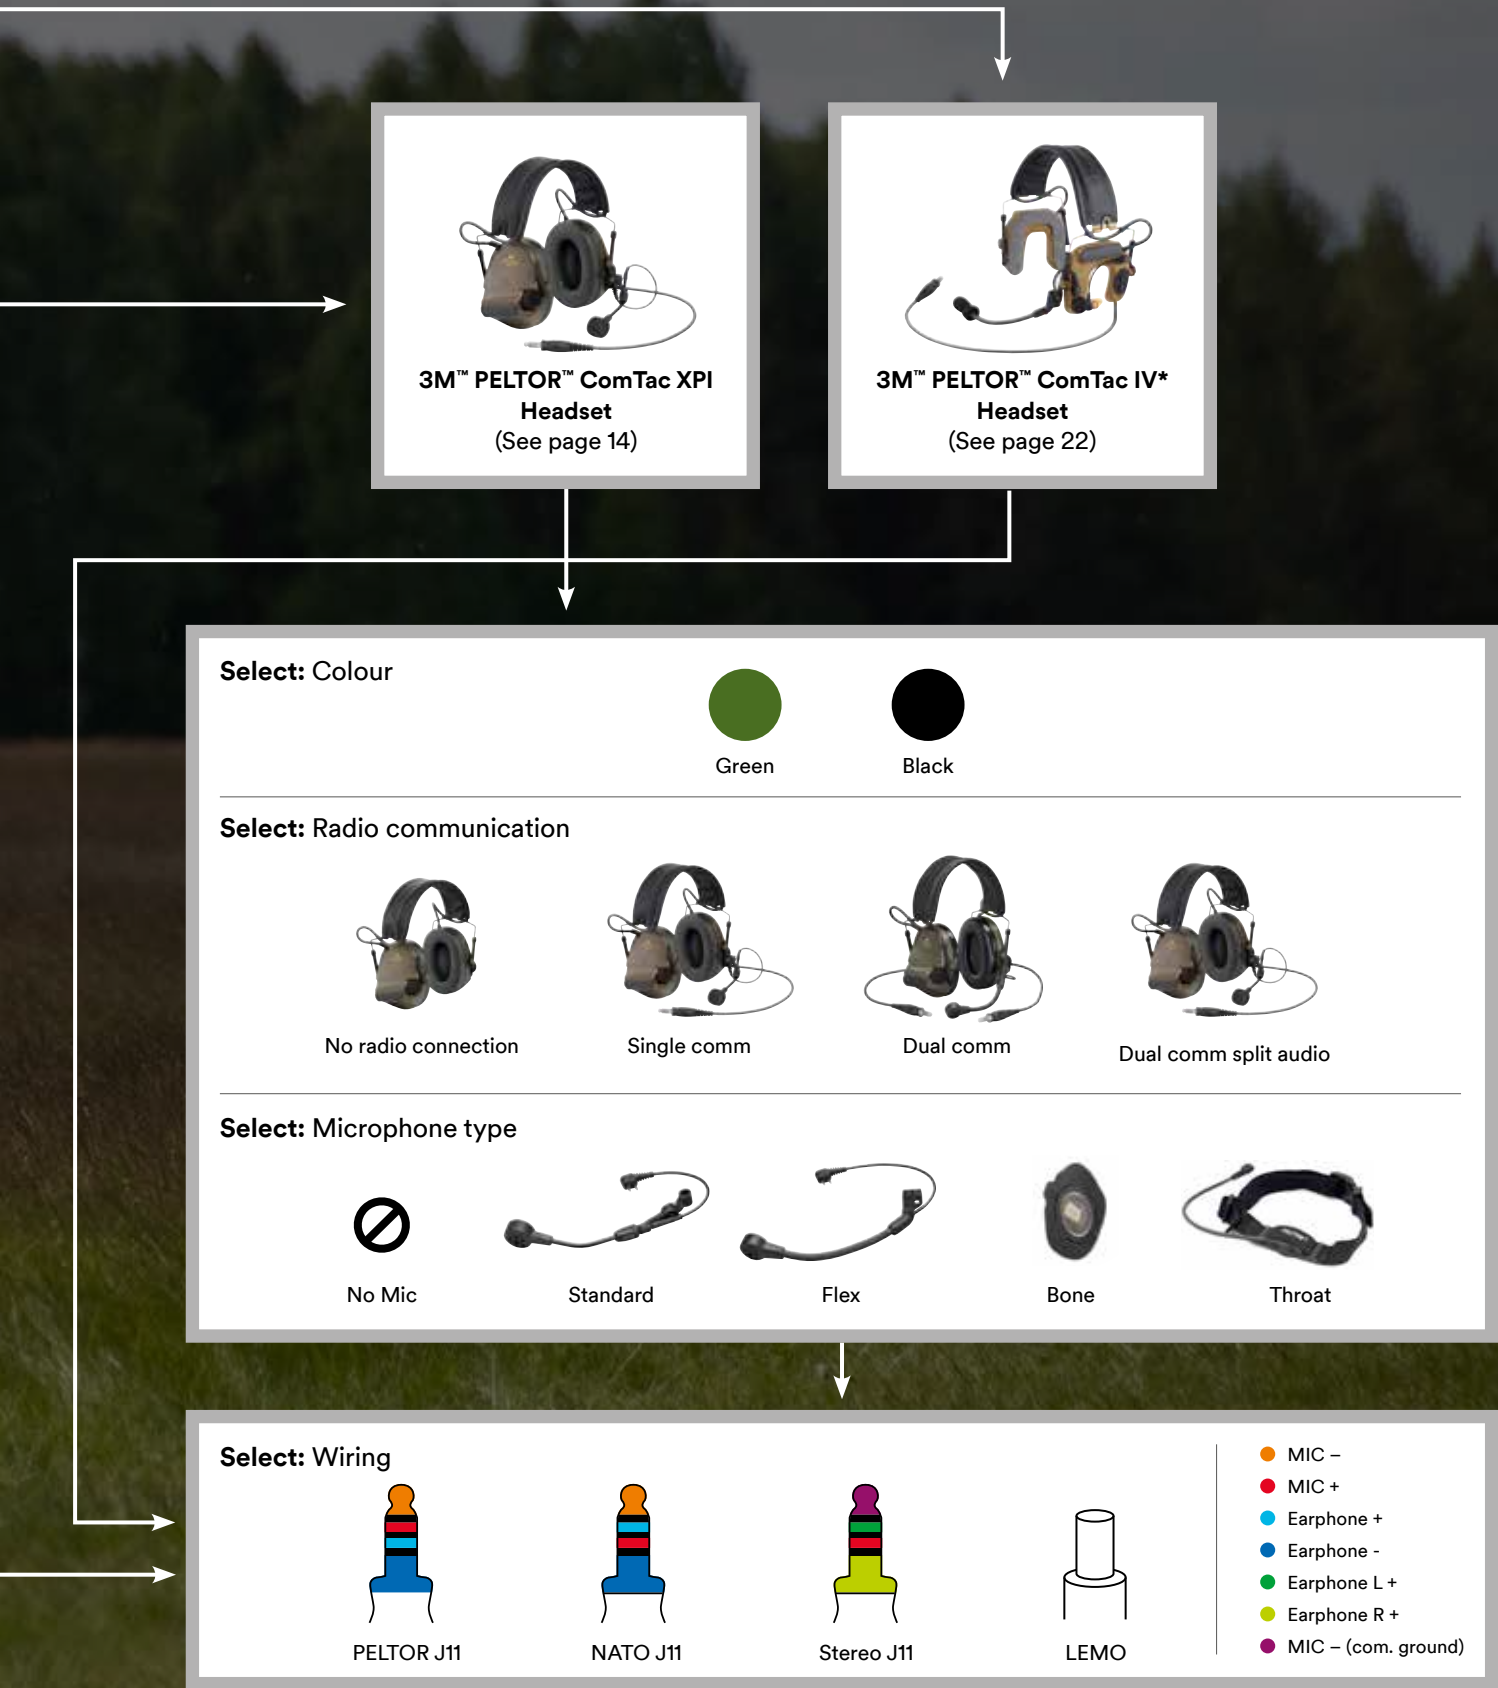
3M™ PELTOR™ ComTac XPI Headset
(See page 14)

3M™ PELTOR™ ComTac IV* Headset
(See page 22)

**Select:** Colour

Green

Black

**Select:** Radio communication

No radio connection

Single comm

Dual comm

Dual comm split audio

**Select:** Microphone type

No Mic

Standard

Flex

Bone

Throat

**Select:** Wiring

PELTOR J11

NATO J11

Stereo J11

LEMO

MIC –
MIC +
Earphone +
Earphone -
Earphone L +
Earphone R +
MIC – (com. ground)